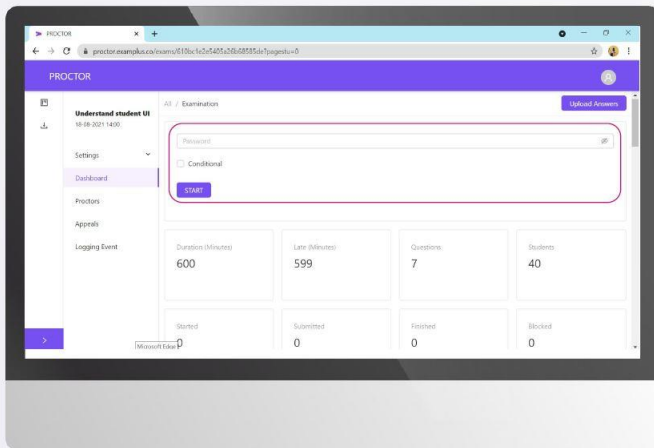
PROCTOR

proctor.examplus.co/exams/610bc1e2e1405a50b68585de?pagesu=0

PROCTOR

Understand student UI
18-08-2021 14:00

Settings

Dashboard

Proctors

Appeals

Logging Event

All / Examination

Upload Answers

Password

Conditional

START

| Duration (Minutes) | Late (Minutes) | Questions | Students |
|---|---|---|---|
| 600 | 599 | 7 | 40 |

| Started | Submitted | Finished | Blocked |
|---|---|---|---|
| 0 | 0 | 0 | 0 |

Microsoft Edge